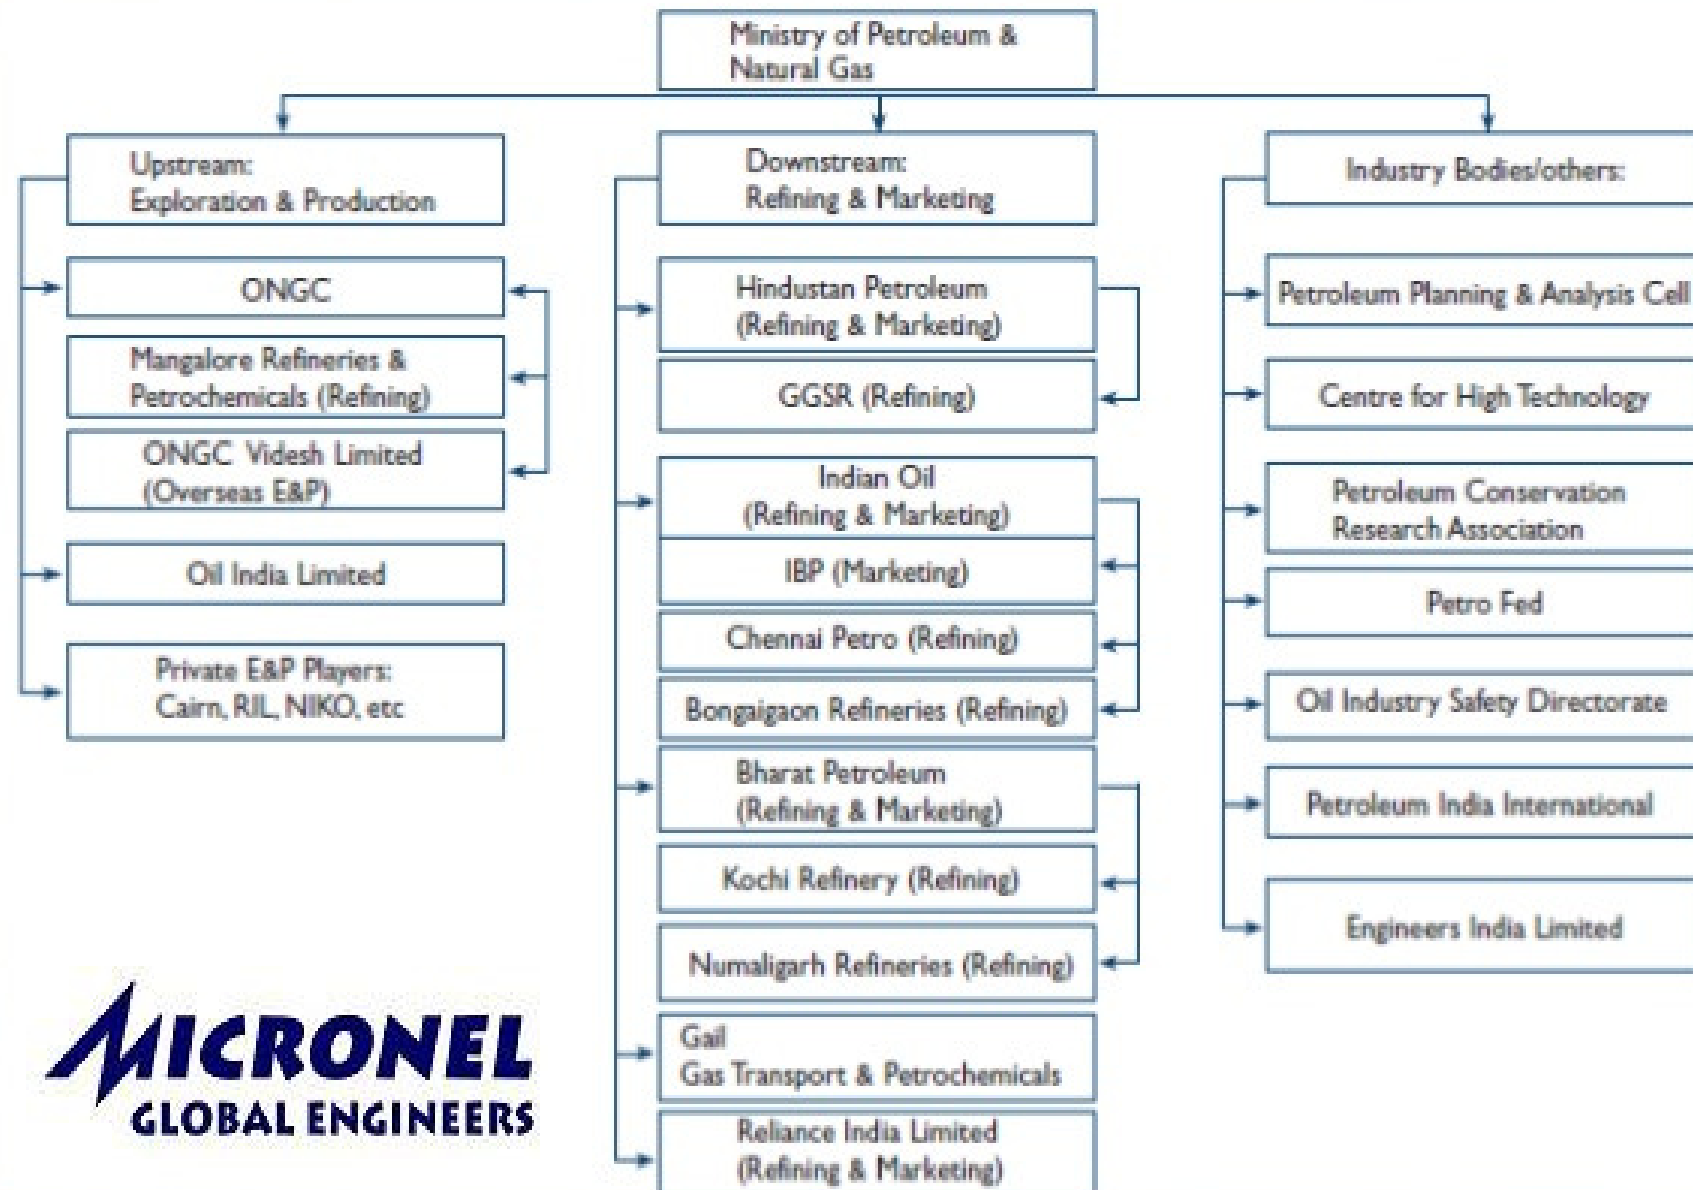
Ministry of Petroleum & Natural Gas

Upstream: Exploration & Production

ONGC

Mangalore Refineries & Petrochemicals (Refining)

ONGC Videsh Limited (Overseas E&P)

Oil India Limited

Private E&P Players: Cairn, RIL, NIKO, etc

Downstream: Refining & Marketing

Hindustan Petroleum (Refining & Marketing)

GGSR (Refining)

Indian Oil (Refining & Marketing)

IBP (Marketing)

Chennai Petro (Refining)

Bongaigaon Refineries (Refining)

Bharat Petroleum (Refining & Marketing)

Kochi Refinery (Refining)

Numaligarh Refineries (Refining)

Gail Gas Transport & Petrochemicals

Reliance India Limited (Refining & Marketing)

Industry Bodies/others:

Petroleum Planning & Analysis Cell

Centre for High Technology

Petroleum Conservation Research Association

Petro Fed

Oil Industry Safety Directorate

Petroleum India International

Engineers India Limited

MICRONEL GLOBAL ENGINEERS